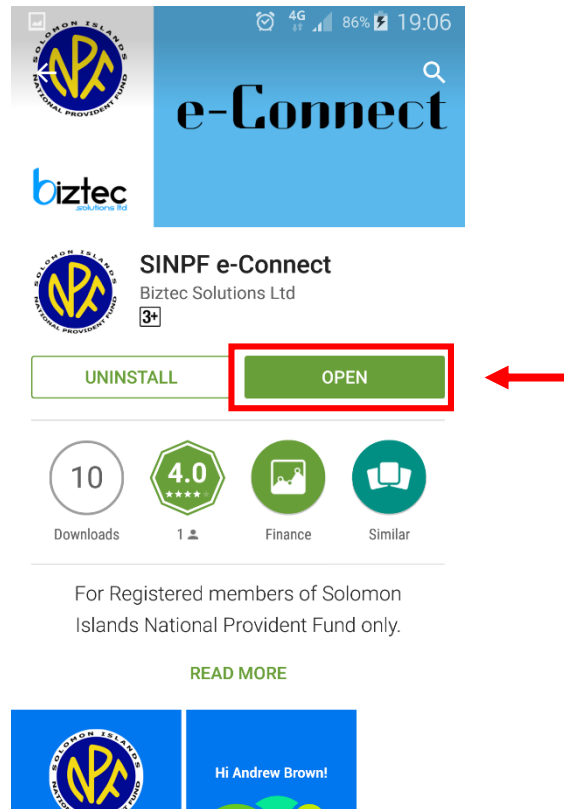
4G 86% 19:06

SOLOMON ISLANDS NPF NATIONAL PROVIDENT FUND

biztec solutions ltd

e-Connect

SINPF e-Connect
Biztec Solutions Ltd
3+

UNINSTALL

OPEN

10
Downloads

4.0
1

Finance

Similar

For Registered members of Solomon Islands National Provident Fund only.

READ MORE

SOLOMON ISLANDS NPF

Hi Andrew Brown!